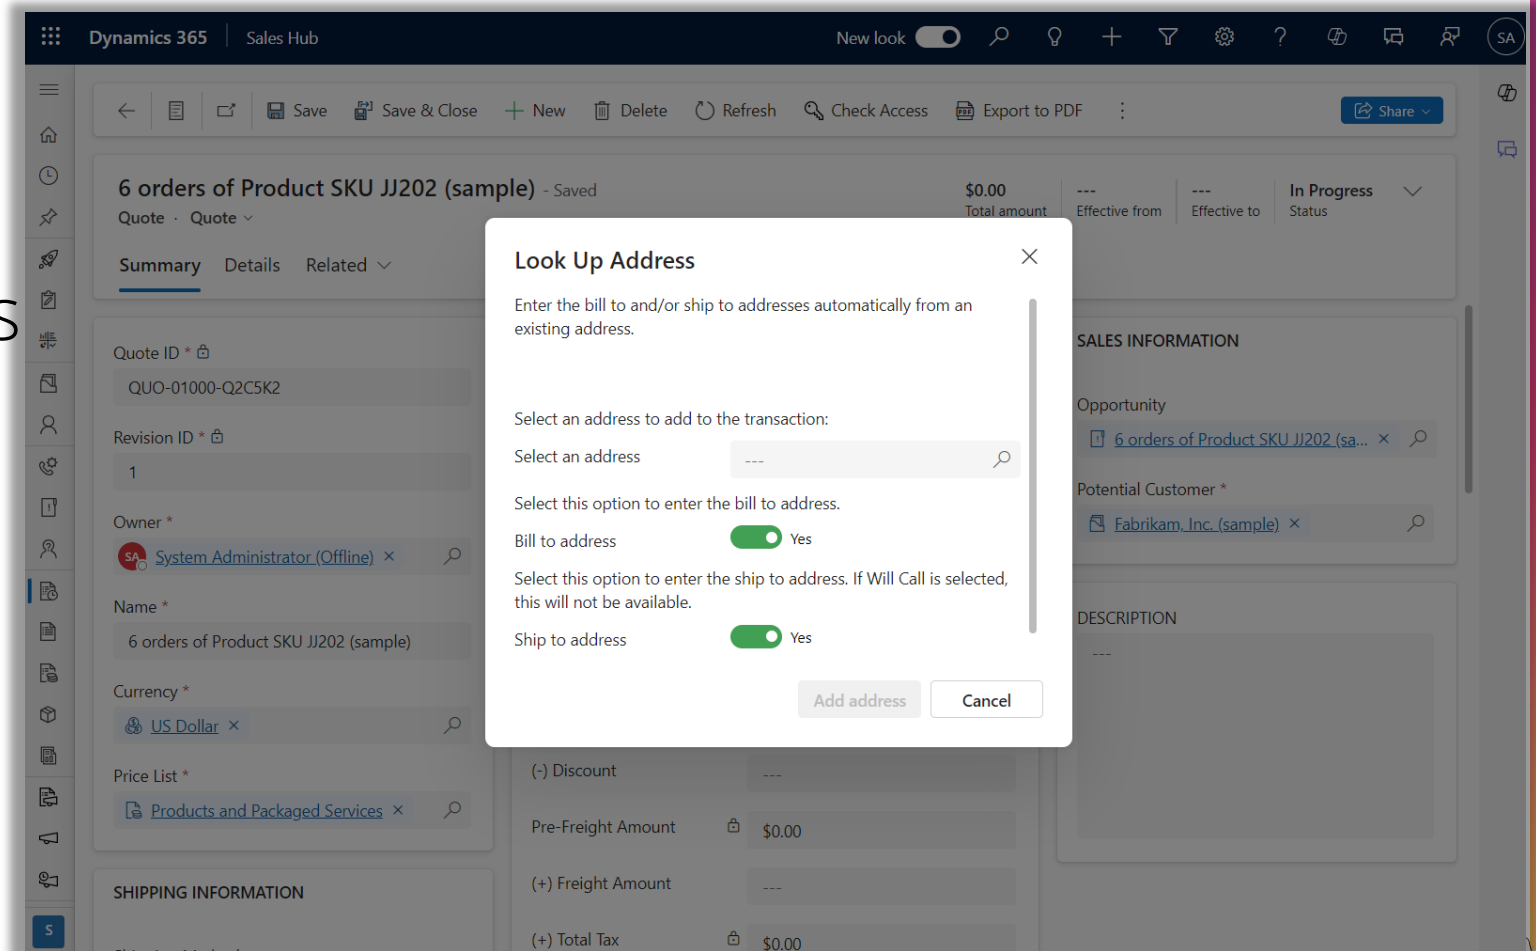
Dynamics 365 | Sales Hub

New look

SA

Save | Save & Close | New | Delete | Refresh | Check Access | Export to PDF

Share

6 orders of Product SKU JJ202 (sample) - Saved

Quote · Quote

$0.00
Total amount

---
Effective from

---
Effective to

In Progress
Status

Summary | Details | Related

Quote ID *

QUO-01000-Q2C5K2

Revision ID *

1

Owner *

SA System Administrator (Offline)

Name *

6 orders of Product SKU JJ202 (sample)

Currency *

US Dollar

Price List *

Products and Packaged Services

SHIPPING INFORMATION

SALES INFORMATION

Opportunity

6 orders of Product SKU JJ202 (sa...

Potential Customer *

Fabrikam, Inc. (sample)

DESCRIPTION

---

(-) Discount

---

Pre-Freight Amount

$0.00

(+) Freight Amount

---

(+) Total Tax

$0.00

Look Up Address

Enter the bill to and/or ship to addresses automatically from an existing address.

Select an address to add to the transaction:

Select an address

---

Select this option to enter the bill to address.

Bill to address

Yes

Select this option to enter the ship to address. If Will Call is selected, this will not be available.

Ship to address

Yes

Add address

Cancel

S